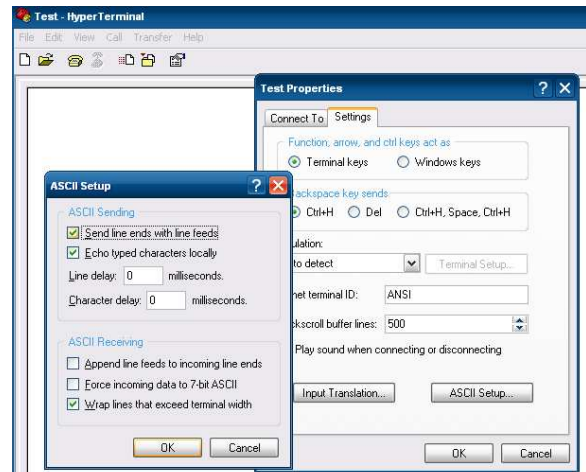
Test - HyperTerminal

File Edit View Call Transfer Help

Test Properties

Connect To Settings

Function, arrow, and ctrl keys act as

Terminal keys Windows keys

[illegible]ackspace key sends

Ctrl+H Del Ctrl+H, Space, Ctrl+H

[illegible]ulation:

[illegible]to detect

Terminal Setup...

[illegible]net terminal ID: ANSI

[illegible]ckscroll buffer lines: 500

Play sound when connecting or disconnecting

Input Translation... ASCII Setup...

OK Cancel

ASCII Setup

ASCII Sending

Send line ends with line feeds

Echo typed characters locally

Line delay: 0 milliseconds.

Character delay: 0 milliseconds.

ASCII Receiving

Append line feeds to incoming line ends

Force incoming data to 7-bit ASCII

Wrap lines that exceed terminal width

OK Cancel